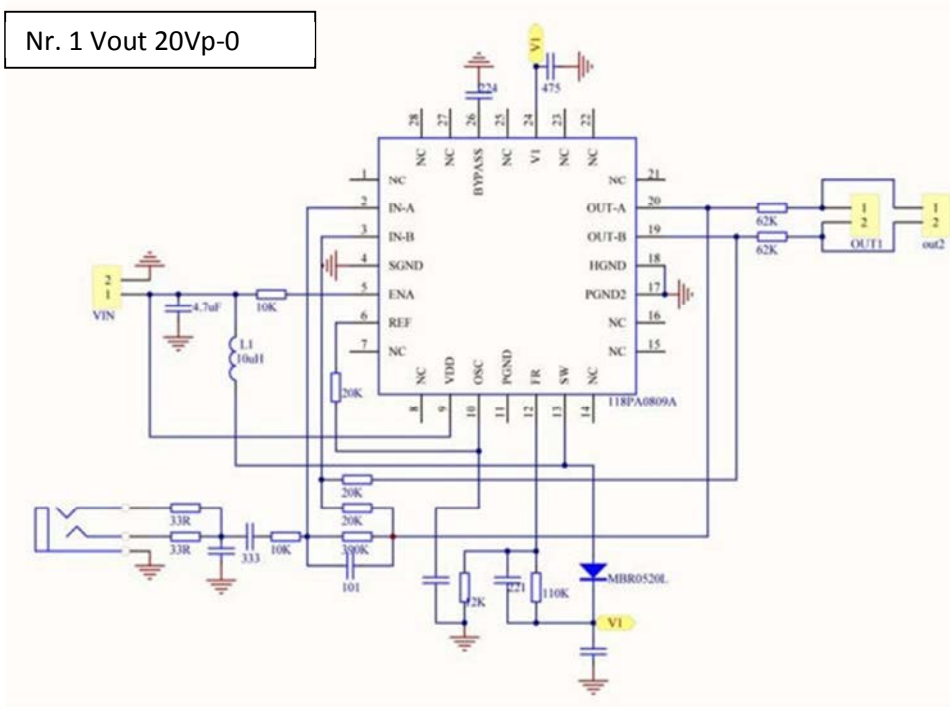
Nr. 1 Vout 20Vp-0

V1
475
224
28 27 26 25 24 23 22
NC NC BYPASS NC V1 NC NC
1 NC
2 IN-A
3 IN-B
4 SGND
5 ENA
6 REF
7 NC
NC 21
OUT-A 20
OUT-B 19
HGND 18
PGND2 17
NC 16
NC 15
NC VDD OSC PGND FR SW NC
8 9 10 11 12 13 14
118PA0809A
62K
62K
1
2
OUT1
1
2
out2
2
1
VIN
4.7uF
10K
L1
10uH
20K
20K
20K
33R
33R
333
10K
300K
101
2K
221
110K
MBR0520L
V1